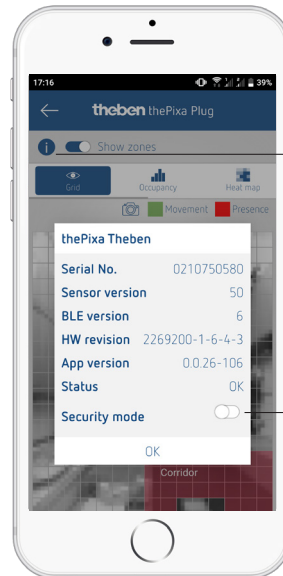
17:16
39%
theben thePixa Plug
Show zones
Grid
Occupancy
Heat map
Movement
Presence
thePixa Theben
Serial No. 0210750580
Sensor version 50
BLE version 6
HW revision 2269200-1-6-4-3
App version 0.0.26-106
Status OK
Security mode
OK
Corridor